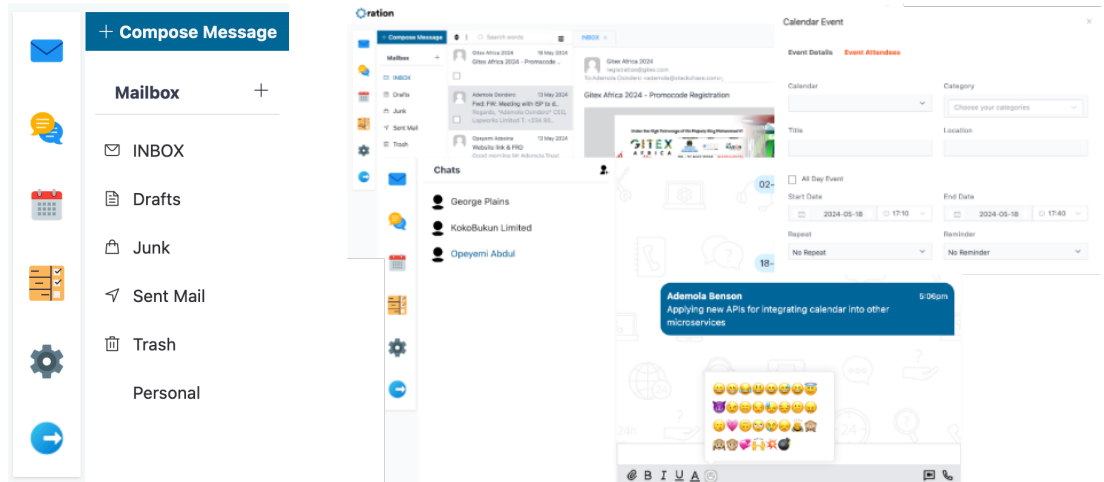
+ Compose Message

Mailbox +

INBOX

Drafts

Junk

Sent Mail

Trash

Personal

ration

+ Compose Message

Search words

INBOX

Mailbox +

INBOX

Drafts

Junk

Sent Mail

Trash

Gitex Africa 2024 18 May 2024
Gitex Africa 2024 - Promocode ...

Ademola Osindero 13 May 2024
Fwd: FW: Meeting with ISP to d...
Regards, "Ademola Osindero" CEO, Lagworks Limited T: +234 90...

Opeyemi Adeoma 13 May 2024
Website link & PRD
Good morning Mr Ademola Trust

Gitex Africa 2024
registration@gitex.com
To:Ademola Osindero <ademola@trackchase.com>

Gitex Africa 2024 - Promocode Registration

Under the High Patronage of His Majesty King Mohammed VI

GITEX AFRICA

Chats

George Plains

KokoBukun Limited

Opeyemi Abdul

02-

18-

Ademola Benson 5:06pm
Applying new APIs for integrating calendar into other microservices

Calendar Event

Event Details Event Attendees

Calendar

Category

Choose your categories

Title

Location

All Day Event

Start Date

2024-05-18 17:10

End Date

2024-05-18 17:40

Repeat

No Repeat

Reminder

No Reminder

B I U A